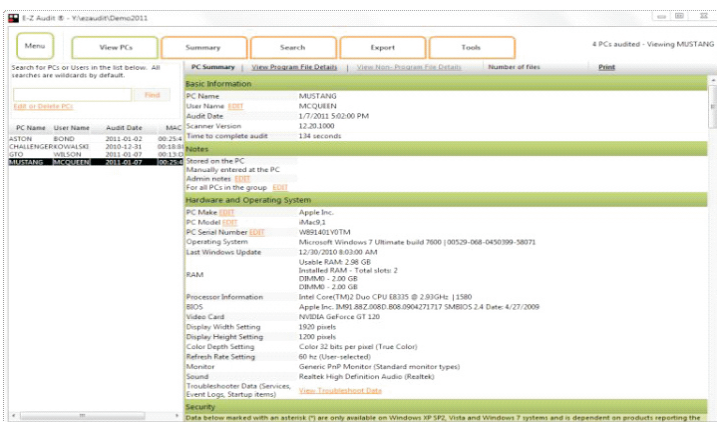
E-Z Audit ® - Y:\ezaudit\Demo2011

Menu | View PCs | Summary | Search | Export | Tools

4 PCs audited - Viewing MUSTANG

Search for PCs or Users in the list below. All searches are wildcards by default.

Find

Edit or Delete PCs

| PC Name | User Name | Audit Date | MAC |
|---|---|---|---|
| ASTON | BOND | 2011-01-02 | 00:25:4 |
| CHALLENGER | KOWALSKI | 2010-12-31 | 00:18:8 |
| GTO | WILSON | 2011-01-07 | 00:13:0 |
| MUSTANG | MCQUEEN | 2011-01-07 | 00:25:4 |

PC Summary | View Program File Details | View Non- Program File Details | Number of files | Print

Basic Information

| | |
|---|---|
| PC Name | MUSTANG |
| User Name EDIT | MCQUEEN |
| Audit Date | 1/7/2011 5:02:00 PM |
| Scanner Version | 12.20.1000 |
| Time to complete audit | 134 seconds |

Notes

Stored on the PC
Manually entered at the PC
Admin notes EDIT
For all PCs in the group EDIT

Hardware and Operating System

| | |
|---|---|
| PC Make EDIT | Apple Inc. |
| PC Model EDIT | iMac9,1 |
| PC Serial Number EDIT | W891401Y0TM |
| Operating System | Microsoft Windows 7 Ultimate build 7600 \| 00529-068-0450399-58071 |
| Last Windows Update | 12/30/2010 8:03:00 AM |
| RAM | Usable RAM: 2.98 GB Installed RAM - Total slots: 2 DIMM0 - 2.00 GB DIMM0 - 2.00 GB |
| Processor Information | Intel Core(TM)2 Duo CPU E8335 @ 2.93GHz \| 1580 |
| BIOS | Apple Inc. IM91.88Z.008D.B08.0904271717 SMBIOS 2.4 Date: 4/27/2009 |
| Video Card | NVIDIA GeForce GT 120 |
| Display Width Setting | 1920 pixels |
| Display Height Setting | 1200 pixels |
| Color Depth Setting | Color 32 bits per pixel (True Color) |
| Refresh Rate Setting | 60 hz (User-selected) |
| Monitor | Generic PnP Monitor (Standard monitor types) |
| Sound | Realtek High Definition Audio (Realtek) |
| Troubleshooter Data (Services, Event Logs, Startup items) | View Troubleshoot Data |

Security

Data below marked with an asterisk (*) are only available on Windows XP SP2, Vista and Windows 7 systems and is dependent on products reporting the